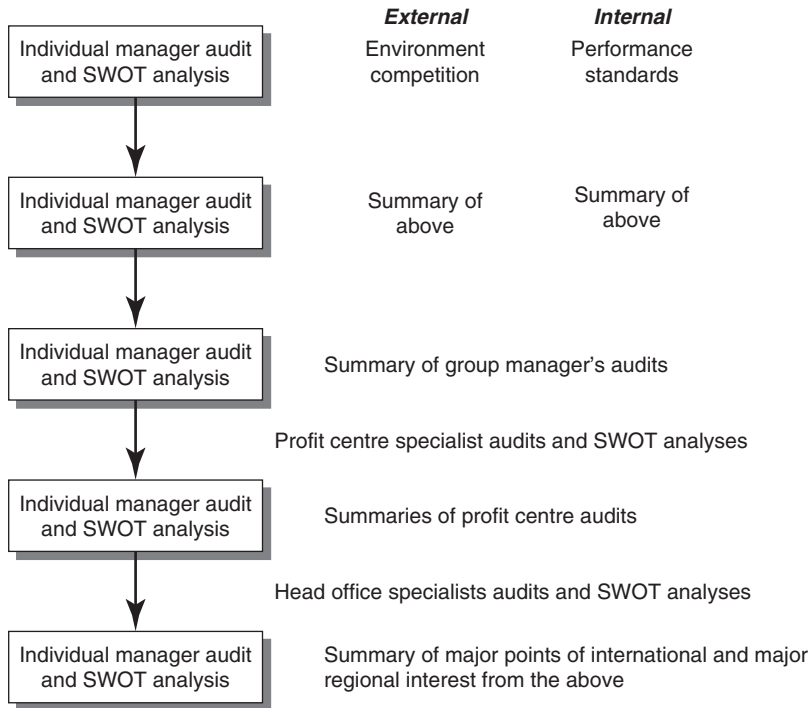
External

Internal

Individual manager audit and SWOT analysis

Environment competition

Performance standards

Individual manager audit and SWOT analysis

Summary of above

Summary of above

Individual manager audit and SWOT analysis

Summary of group manager's audits

Profit centre specialist audits and SWOT analyses

Individual manager audit and SWOT analysis

Summaries of profit centre audits

Head office specialists audits and SWOT analyses

Individual manager audit and SWOT analysis

Summary of major points of international and major regional interest from the above